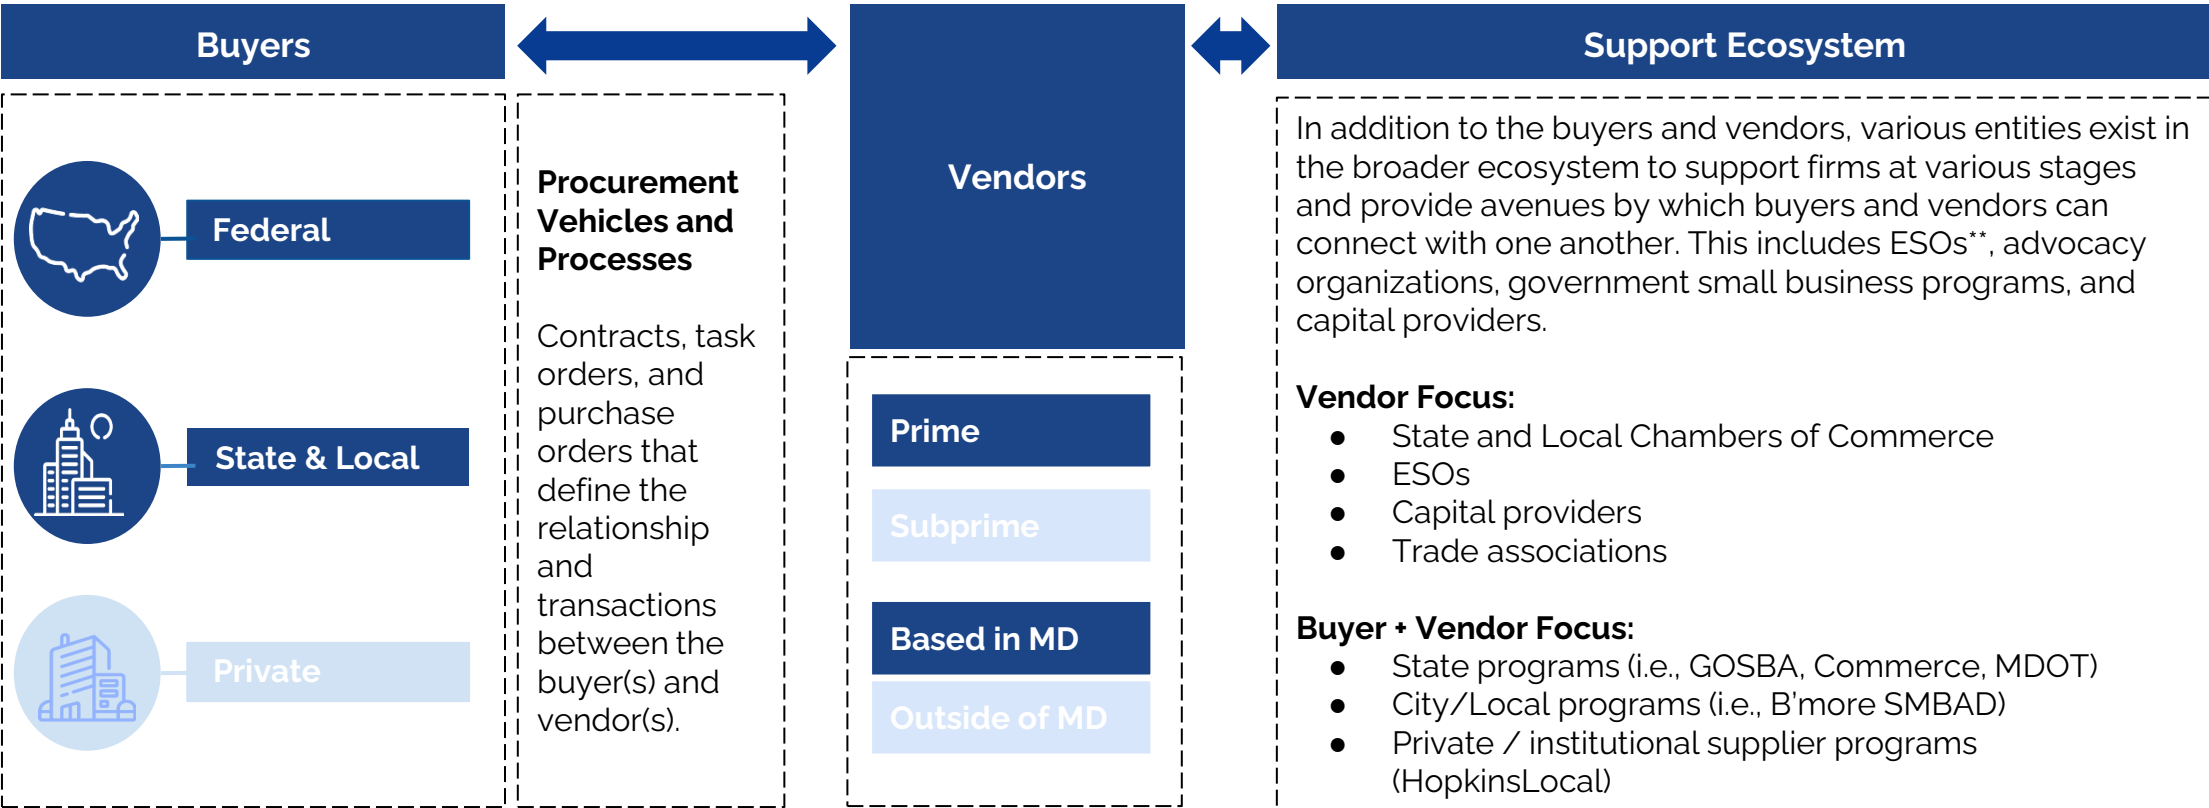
Buyers

Federal

State & Local

Private

Procurement Vehicles and Processes

Contracts, task orders, and purchase orders that define the relationship and transactions between the buyer(s) and vendor(s).

Vendors

Prime

Subprime

Based in MD

Outside of MD

Support Ecosystem

In addition to the buyers and vendors, various entities exist in the broader ecosystem to support firms at various stages and provide avenues by which buyers and vendors can connect with one another. This includes ESOs**, advocacy organizations, government small business programs, and capital providers.

Vendor Focus:
- State and Local Chambers of Commerce
- ESOs
- Capital providers
- Trade associations

Buyer + Vendor Focus:
- State programs (i.e., GOSBA, Commerce, MDOT)
- City/Local programs (i.e., B'more SMBAD)
- Private / institutional supplier programs (HopkinsLocal)